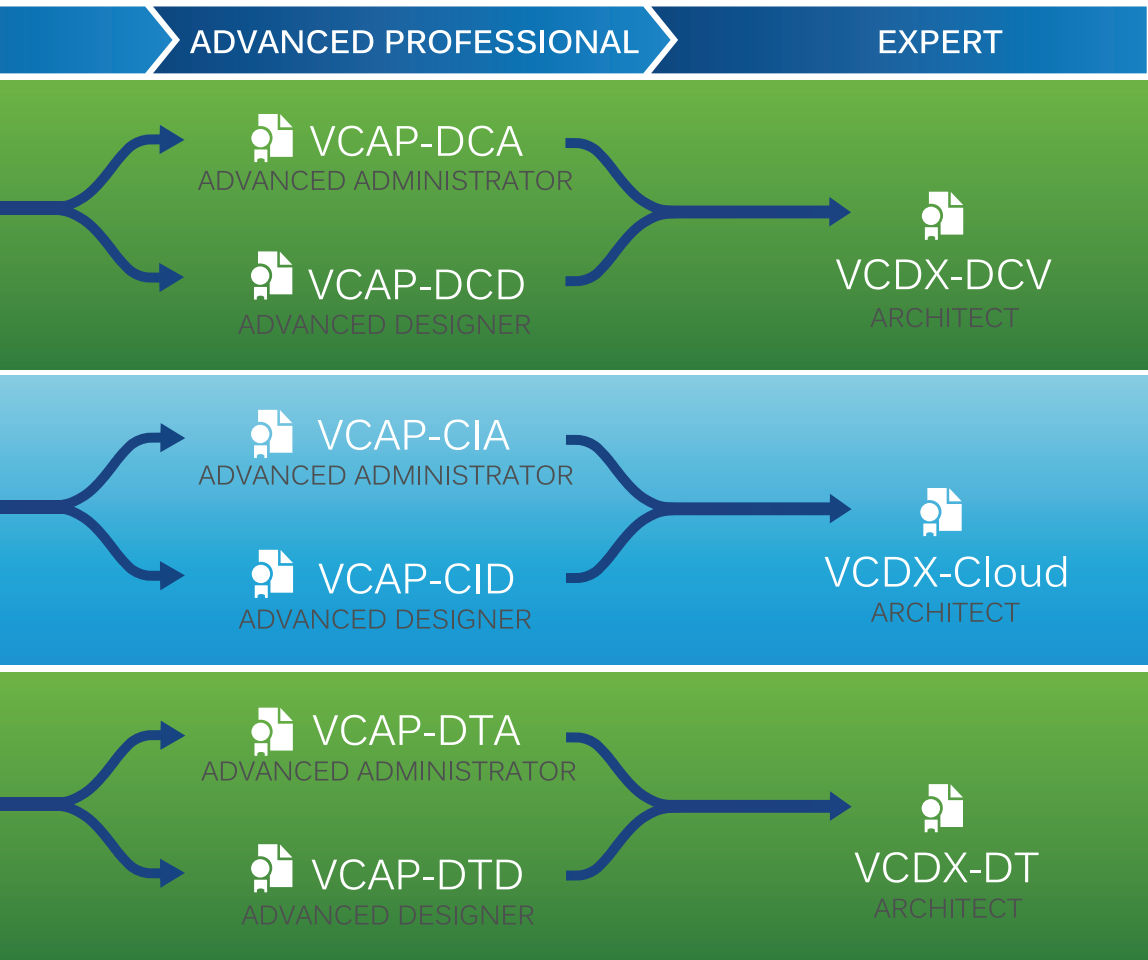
ADVANCED PROFESSIONAL

EXPERT

VCAP-DCA
ADVANCED ADMINISTRATOR

VCAP-DCD
ADVANCED DESIGNER

VCDX-DCV
ARCHITECT

VCAP-CIA
ADVANCED ADMINISTRATOR

VCAP-CID
ADVANCED DESIGNER

VCDX-Cloud
ARCHITECT

VCAP-DTA
ADVANCED ADMINISTRATOR

VCAP-DTD
ADVANCED DESIGNER

VCDX-DT
ARCHITECT